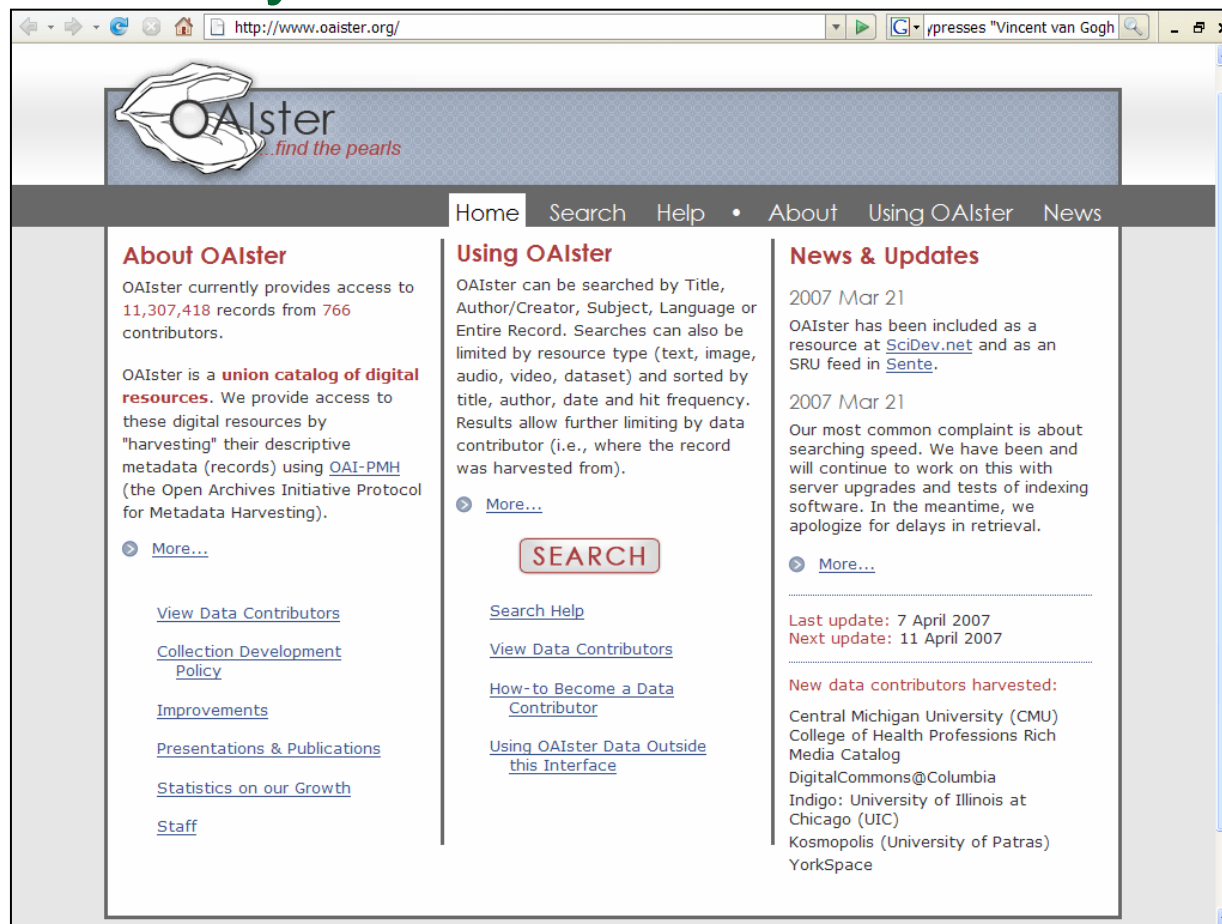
http://www.oaister.org/

ypresses "Vincent van Gogh

OAIster
...find the pearls

Home Search Help • About Using OAIster News

About OAIster

OAIster currently provides access to 11,307,418 records from 766 contributors.

OAIster is a union catalog of digital resources. We provide access to these digital resources by "harvesting" their descriptive metadata (records) using OAI-PMH (the Open Archives Initiative Protocol for Metadata Harvesting).

More...

View Data Contributors

Collection Development Policy

Improvements

Presentations & Publications

Statistics on our Growth

Staff

Using OAIster

OAIster can be searched by Title, Author/Creator, Subject, Language or Entire Record. Searches can also be limited by resource type (text, image, audio, video, dataset) and sorted by title, author, date and hit frequency. Results allow further limiting by data contributor (i.e., where the record was harvested from).

More...

SEARCH

Search Help

View Data Contributors

How-to Become a Data Contributor

Using OAIster Data Outside this Interface

News & Updates

2007 Mar 21

OAIster has been included as a resource at SciDev.net and as an SRU feed in Sente.

2007 Mar 21

Our most common complaint is about searching speed. We have been and will continue to work on this with server upgrades and tests of indexing software. In the meantime, we apologize for delays in retrieval.

More...

Last update: 7 April 2007
Next update: 11 April 2007

New data contributors harvested:

Central Michigan University (CMU) College of Health Professions Rich Media Catalog
DigitalCommons@Columbia
Indigo: University of Illinois at Chicago (UIC)
Kosmopolis (University of Patras)
YorkSpace